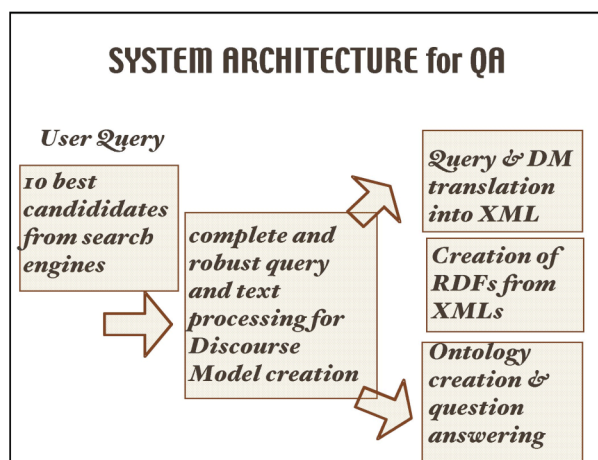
SYSTEM ARCHITECTURE for QA

User Query

10 best candididates from search engines

complete and robust query and text processing for Discourse Model creation

Query & DM translation into XML

Creation of RDFs from XMLs

Ontology creation & question answering